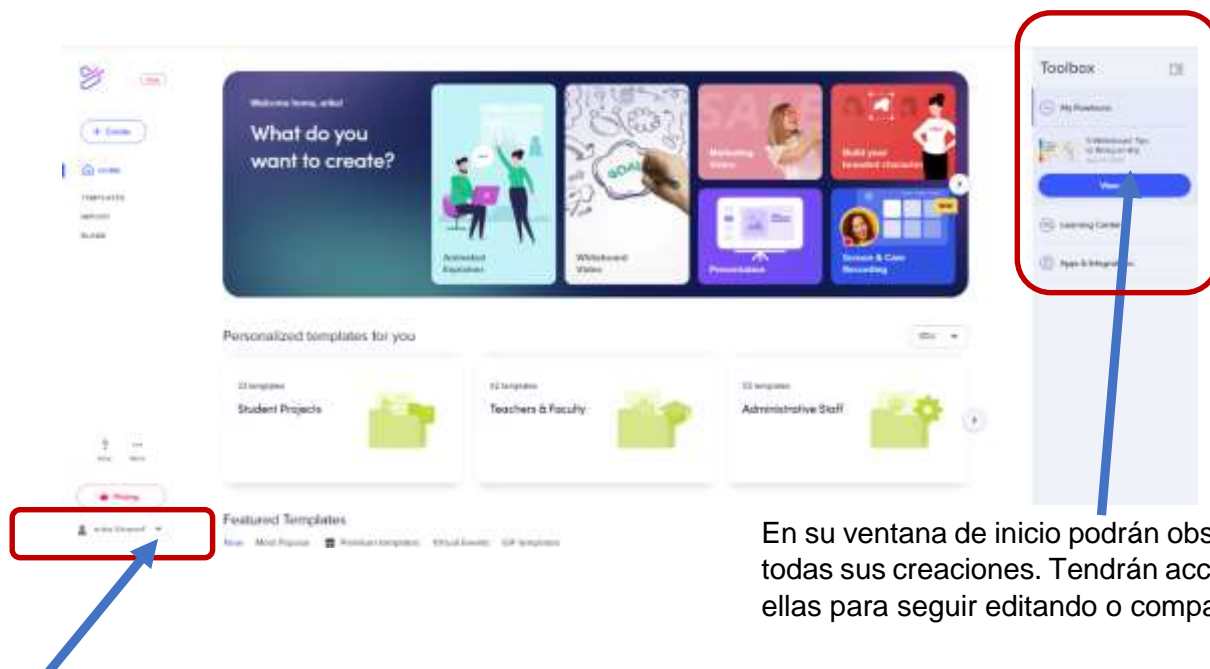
+ Create

HOME

TEMPLATES

IMPORT

BLOGS

Welcome home, ~~~!

What do you want to create?

Animated Explainer

Whiteboard Video

Marketing Video

Build your branded character

Presentation

Screen & Cam Recording

NEW

Personalized templates for you

23 templates

Student Projects

12 templates

Teachers & Faculty

22 templates

Administrative Staff

Pricing

Featured Templates

New Most Popular Premium templates Virtual Events GIF templates

Toolbox

My Powtoons

View

Learning Center

Apps & Integrations

En su ventana de inicio podrán obs
todas sus creaciones. Tendrán acc
ellas para seguir editando o compa